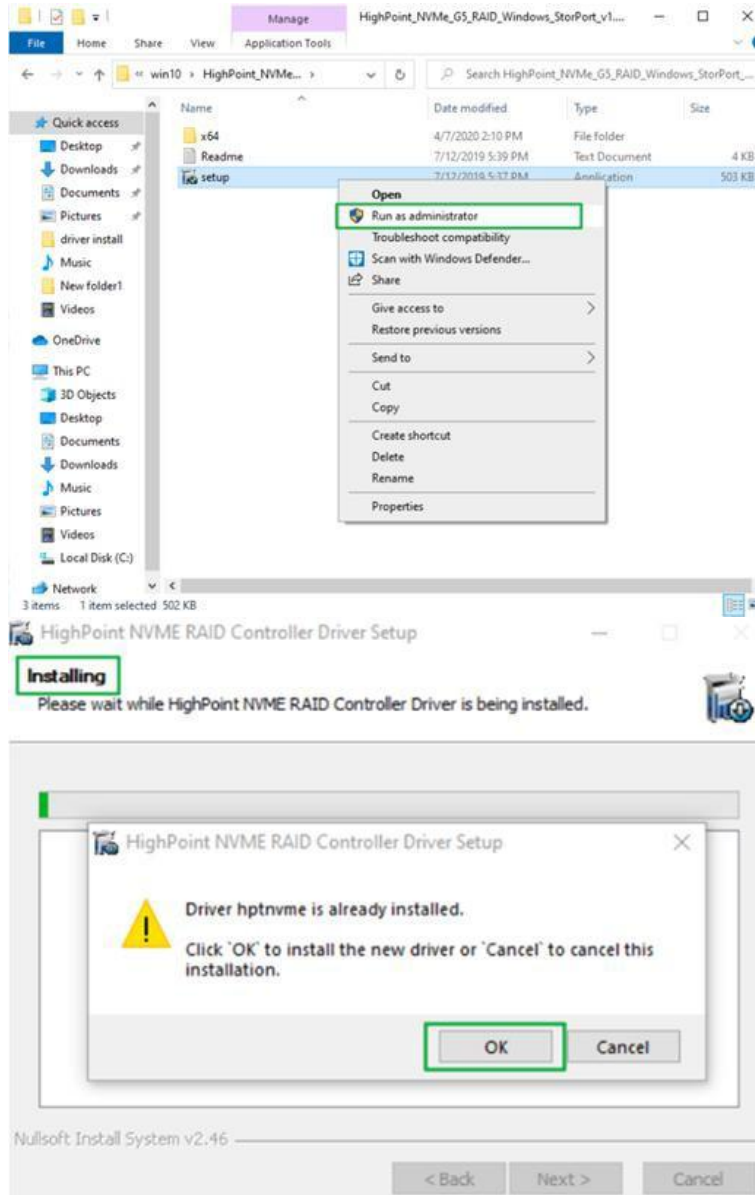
Manage
HighPoint_NVMe_G5_RAID_Windows_StorPort_v1....
File Home Share View Application Tools
« win10 › HighPoint_NVMe... ›
Search HighPoint_NVMe_G5_RAID_Windows_StorPort_...

Quick access
Desktop
Downloads
Documents
Pictures
driver install
Music
New folder1
Videos
OneDrive
This PC
3D Objects
Desktop
Documents
Downloads
Music
Pictures
Videos
Local Disk (C:)
Network

| Name | Date modified | Type | Size |
|---|---|---|---|
| x64 | 4/7/2020 2:10 PM | File folder | |
| Readme | 7/12/2019 5:39 PM | Text Document | 4 KB |
| setup | 7/12/2019 5:37 PM | Application | 503 KB |

Open
Run as administrator
Troubleshoot compatibility
Scan with Windows Defender...
Share
Give access to
Restore previous versions
Send to
Cut
Copy
Create shortcut
Delete
Rename
Properties

3 items 1 item selected 502 KB

HighPoint NVME RAID Controller Driver Setup
Installing
Please wait while HighPoint NVME RAID Controller Driver is being installed.

HighPoint NVME RAID Controller Driver Setup
Driver hptnvme is already installed.
Click `OK` to install the new driver or `Cancel` to cancel this installation.
OK Cancel

Nullsoft Install System v2.46
< Back Next > Cancel